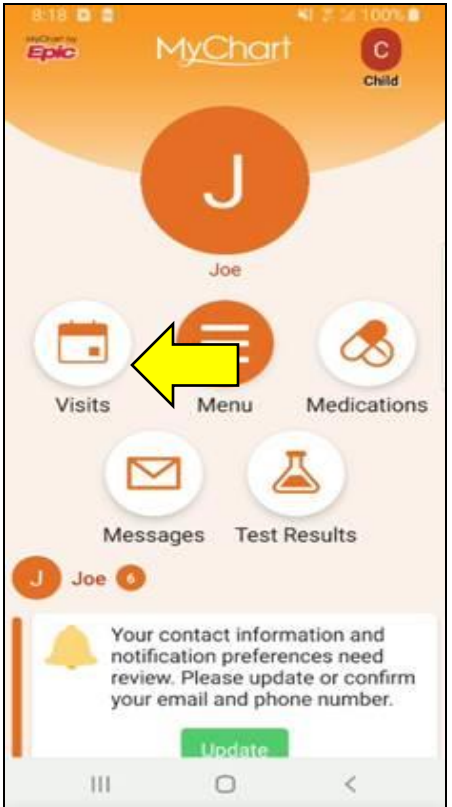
8:18
100%
MyChart by Epic
MyChart
C
Child
J
Joe
Visits
Menu
Medications
Messages
Test Results
J Joe 6
Your contact information and notification preferences need review. Please update or confirm your email and phone number.
Update